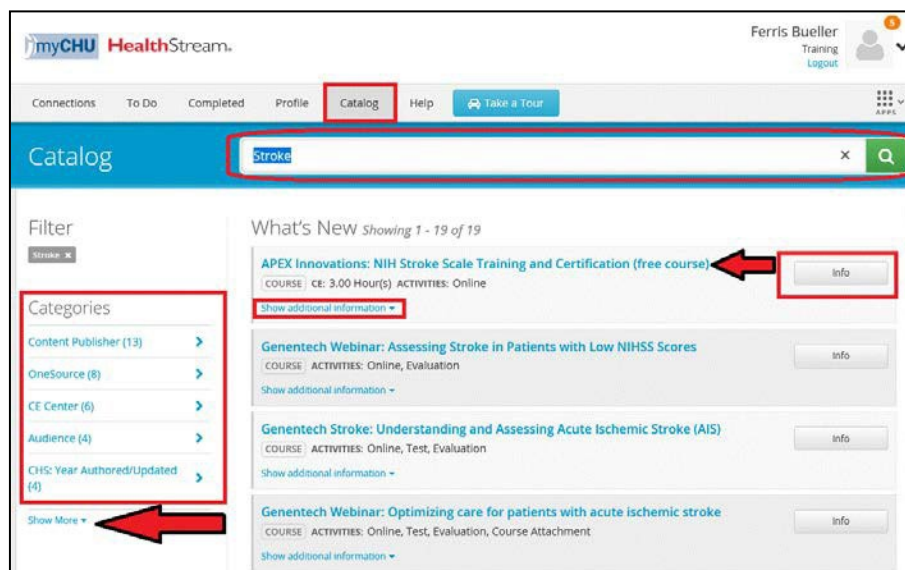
myCHU HealthStream.

Ferris Bueller
Training
Logout

5

Connections To Do Completed Profile Catalog Help Take a Tour

APPS

Catalog

Stroke

Filter

Stroke ×

Categories

Content Publisher (13)

OneSource (8)

CE Center (6)

Audience (4)

CHS: Year Authored/Updated (4)

Show More ▾

What's New Showing 1 - 19 of 19

APEX Innovations: NIH Stroke Scale Training and Certification (free course)
COURSE CE: 3.00 Hour(s) ACTIVITIES: Online
Show additional information ▾

Info

Genentech Webinar: Assessing Stroke in Patients with Low NIHSS Scores
COURSE ACTIVITIES: Online, Evaluation
Show additional information ▾

Info

Genentech Stroke: Understanding and Assessing Acute Ischemic Stroke (AIS)
COURSE ACTIVITIES: Online, Test, Evaluation
Show additional information ▾

Info

Genentech Webinar: Optimizing care for patients with acute ischemic stroke
COURSE ACTIVITIES: Online, Test, Evaluation, Course Attachment
Show additional information ▾

Info